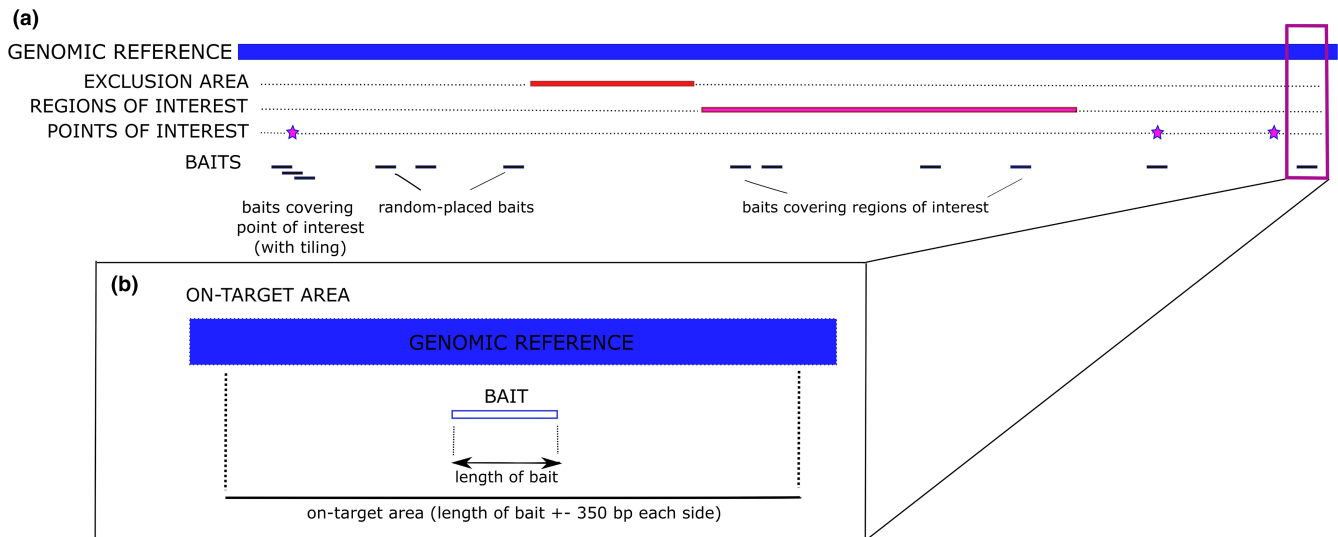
(a)

GENOMIC REFERENCE

EXCLUSION AREA

REGIONS OF INTEREST

POINTS OF INTEREST

BAITS

baits covering point of interest (with tiling)

random-placed baits

baits covering regions of interest

(b)

ON-TARGET AREA

GENOMIC REFERENCE

BAIT

length of bait

on-target area (length of bait +- 350 bp each side)